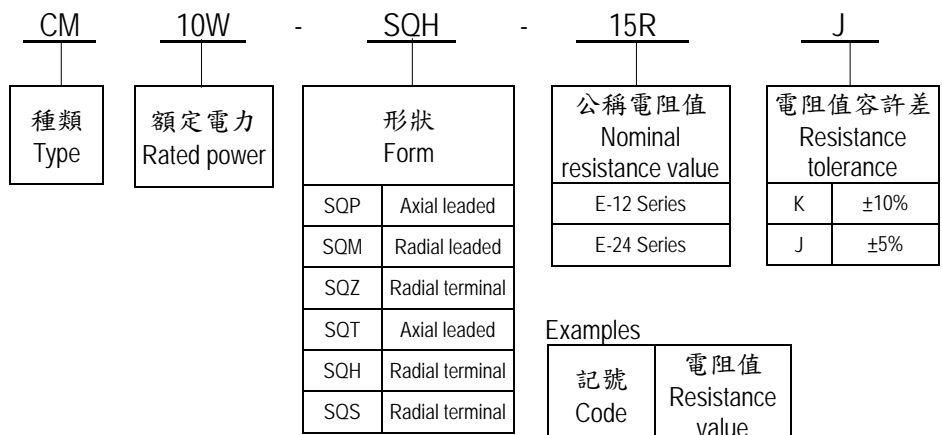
CM 10W - SQH - 15R J

種類
Type

額定電力
Rated power

形狀
Form

| SQP | Axial leaded |
|---|---|
| SQM | Radial leaded |
| SQZ | Radial terminal |
| SQT | Axial leaded |
| SQH | Radial terminal |
| SQS | Radial terminal |

公稱電阻值
Nominal resistance value

| E-12 Series |
|---|
| E-24 Series |

電阻值容許差
Resistance tolerance

| K | ±10% |
|---|---|
| J | ±5% |

Examples

| 記號 Code | 電阻值 Resistance value |
|---|---|